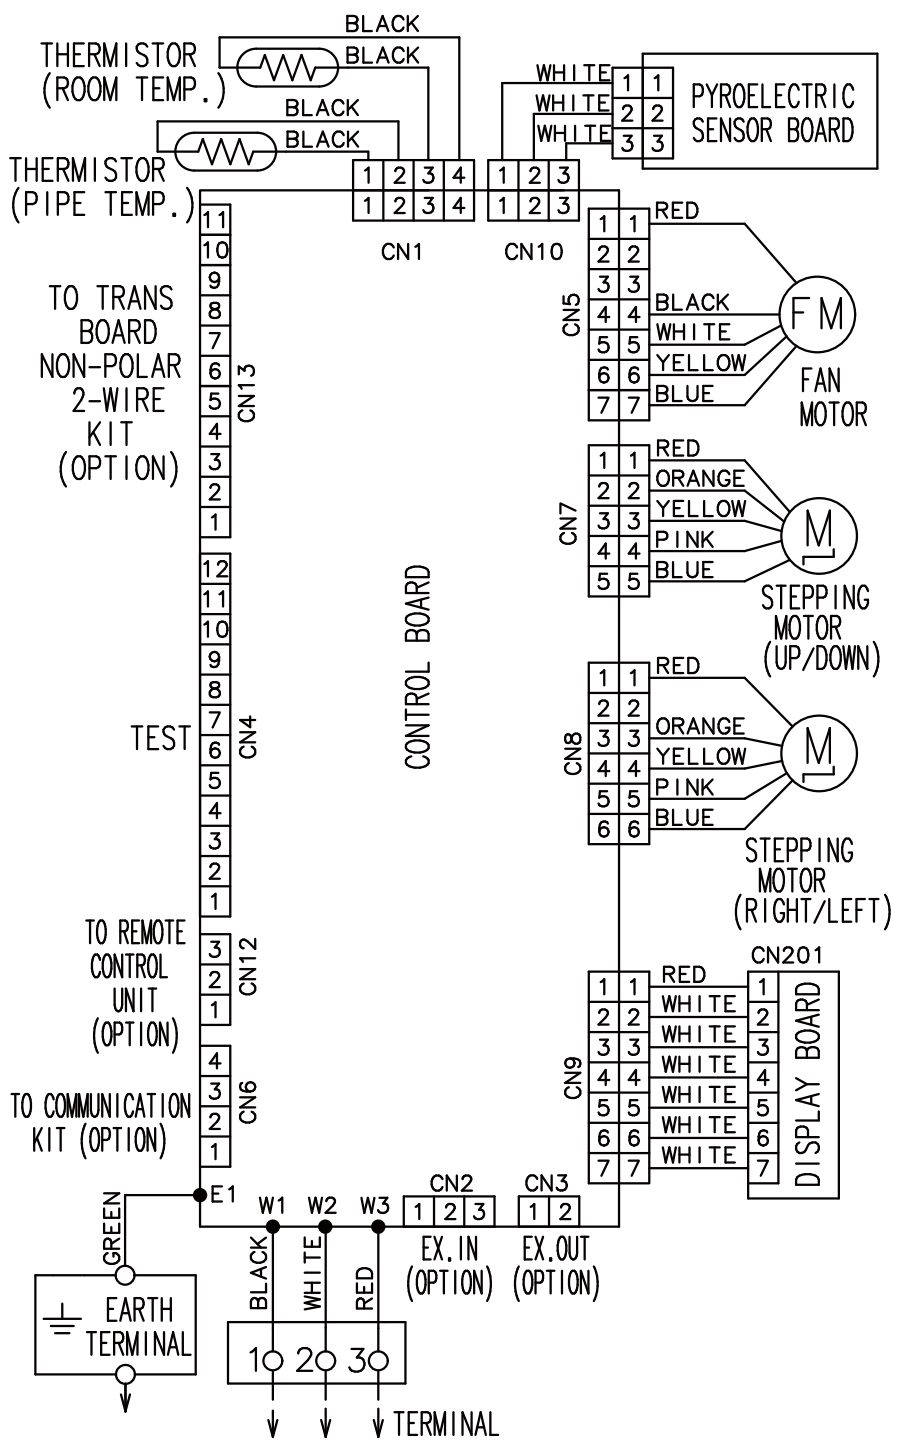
BLACK
THERMISTOR (ROOM TEMP.)
BLACK
BLACK
BLACK
THERMISTOR (PIPE TEMP.)
WHITE
WHITE
WHITE
1 1
2 2
3 3
PYROELECTRIC SENSOR BOARD
1 2 3 4
1 2 3 4
CN1
1 2 3
1 2 3
CN10
11
10
9
8
7
6
5
4
3
2
1
CN13
TO TRANS BOARD NON-POLAR 2-WIRE KIT (OPTION)
CN5
1 1 RED
2 2
3 3
4 4 BLACK
5 5 WHITE
6 6 YELLOW
7 7 BLUE
FM
FAN MOTOR
CN7
1 1 RED
2 2 ORANGE
3 3 YELLOW
4 4 PINK
5 5 BLUE
M
STEPPING MOTOR (UP/DOWN)
12
11
10
9
8
7
6
5
4
3
2
1
CN4
TEST
CONTROL BOARD
CN8
1 1 RED
2 2
3 3 ORANGE
4 4 YELLOW
5 5 PINK
6 6 BLUE
M
STEPPING MOTOR (RIGHT/LEFT)
TO REMOTE CONTROL UNIT (OPTION)
3
2
1
CN12
CN201
CN9
1 1 RED 1
2 2 WHITE 2
3 3 WHITE 3
4 4 WHITE 4
5 5 WHITE 5
6 6 WHITE 6
7 7 WHITE 7
DISPLAY BOARD
TO COMMUNICATION KIT (OPTION)
4
3
2
1
CN6
E1
W1
W2
W3
CN2
1 2 3
EX.IN (OPTION)
CN3
1 2
EX.OUT (OPTION)
GREEN
EARTH TERMINAL
BLACK
WHITE
RED
1 2 3
TERMINAL